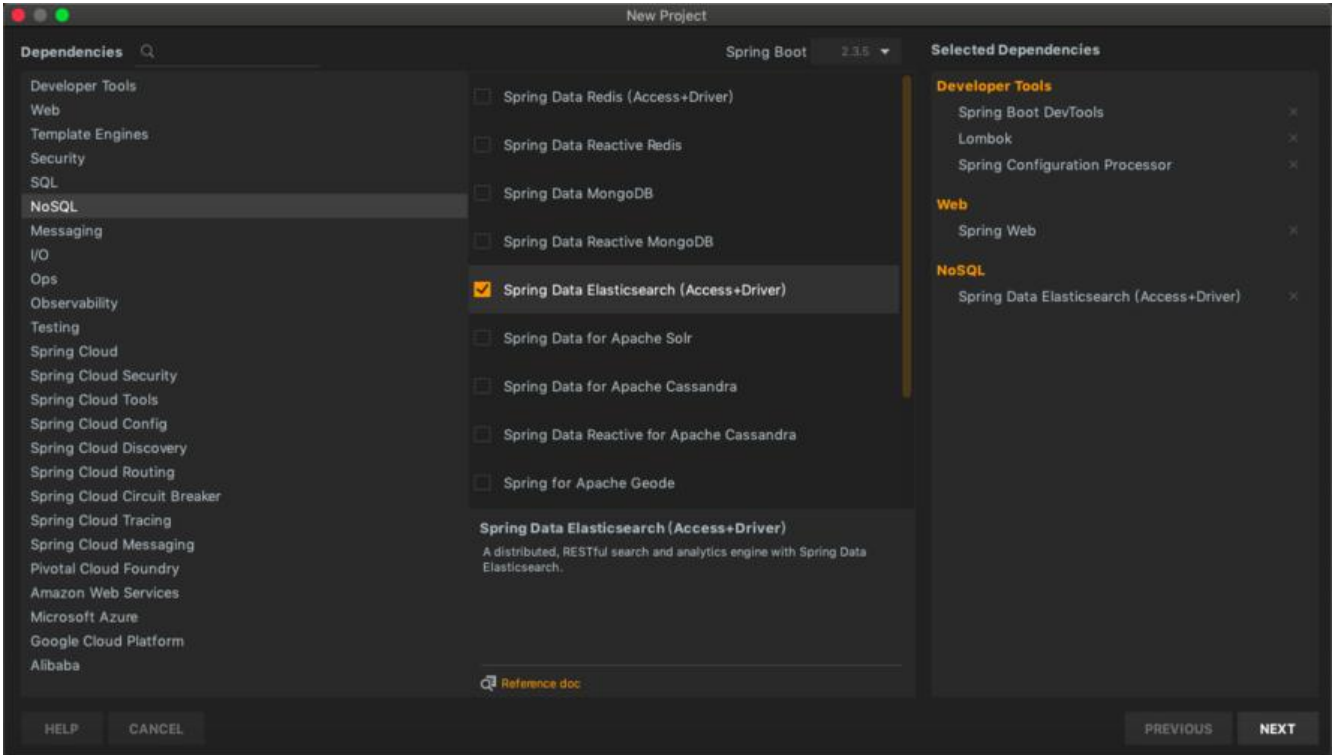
New Project

Dependencies

Spring Boot 2.3.5

Selected Dependencies

Developer Tools
Web
Template Engines
Security
SQL
NoSQL
Messaging
I/O
Ops
Observability
Testing
Spring Cloud
Spring Cloud Security
Spring Cloud Tools
Spring Cloud Config
Spring Cloud Discovery
Spring Cloud Routing
Spring Cloud Circuit Breaker
Spring Cloud Tracing
Spring Cloud Messaging
Pivotal Cloud Foundry
Amazon Web Services
Microsoft Azure
Google Cloud Platform
Alibaba

Spring Data Redis (Access+Driver)
Spring Data Reactive Redis
Spring Data MongoDB
Spring Data Reactive MongoDB
Spring Data Elasticsearch (Access+Driver)
Spring Data for Apache Solr
Spring Data for Apache Cassandra
Spring Data Reactive for Apache Cassandra
Spring for Apache Geode

Spring Data Elasticsearch (Access+Driver)
A distributed, RESTful search and analytics engine with Spring Data Elasticsearch.

Reference doc

Developer Tools
Spring Boot DevTools
Lombok
Spring Configuration Processor
Web
Spring Web
NoSQL
Spring Data Elasticsearch (Access+Driver)

HELP
CANCEL
PREVIOUS
NEXT